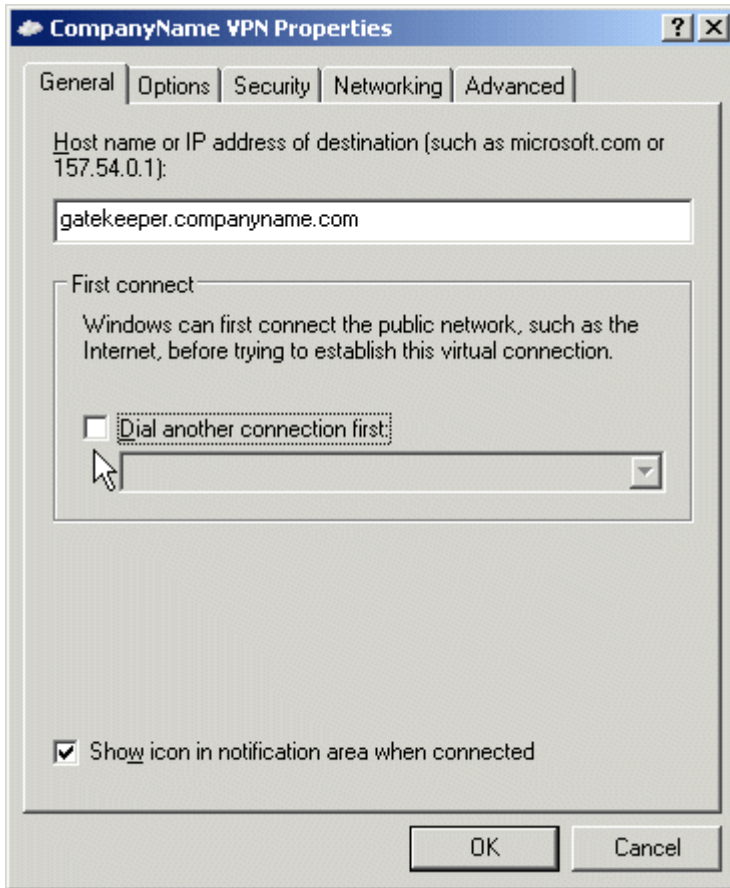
CompanyName VPN Properties

?

General | Options | Security | Networking | Advanced

Host name or IP address of destination (such as microsoft.com or 157.54.0.1):

gatekeeper.companyname.com

First connect

Windows can first connect the public network, such as the Internet, before trying to establish this virtual connection.

Dial another connection first:

Show icon in notification area when connected

OK

Cancel